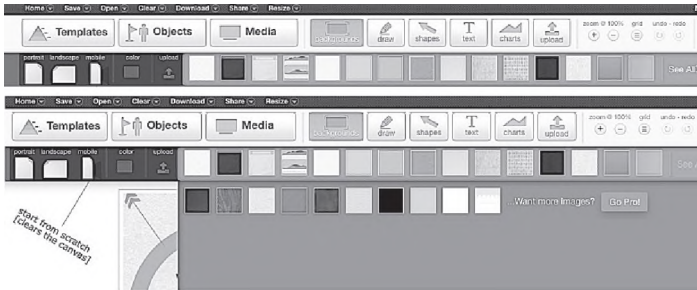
Home Save Open Clear Download Share Resize

Templates Objects Media backgrounds draw shapes text charts upload zoom @ 100% grid undo - redo

portrait landscape mobile color upload

See All

Home Save Open Clear Download Share Resize

Templates Objects Media backgrounds draw shapes text charts upload zoom @ 100% grid undo - redo

portrait landscape mobile color upload

See

Want more images? Go Pro!

start from scratch [clears the canvas]